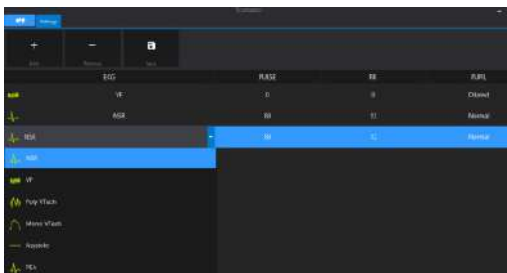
Scenario

Settings

+
Add

−
Remove

Save

| ECG | PULSE | RR | PUPIL |
|---|---|---|---|
| VF | 0 | 0 | Dilated |
| NSR | 80 | 15 | Normal |
| NSR | 80 | 12 | Normal |

NSR
VF
Poly VTach
Mono VTach
Asystole
PEA